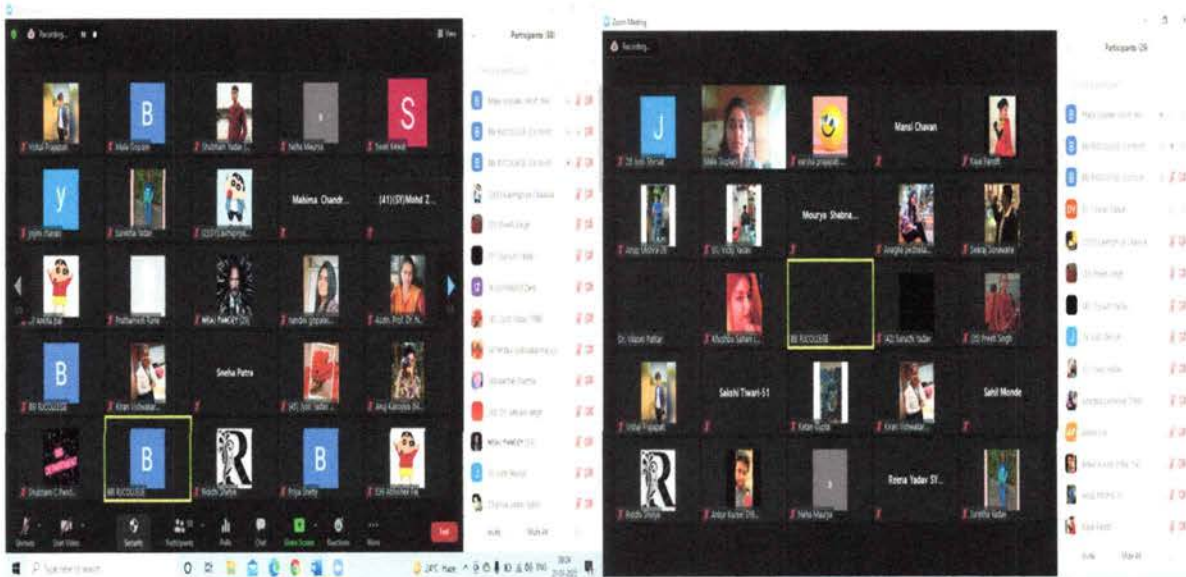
Recording...

View

Participants (30)

B

S

y

Mahima Chandr...

(41)(SY)Mohd Z...

Sneha Patra

B

B

R

B

Vishal Prajapati

Mala Gupta

Shubham Yadav

Neha Maurya

Swati Kewat

Kiran Vishwakar...

BB RJCOLLEGE

Rajshi Shetty

Priya Shetty

End

Security

Participants

Polls

Chat

Share Screen

Reactions

More

Unmute

Mute All

Type here to search

Zoom Meeting

Recording...

Participants (29)

J

Mansi Chavan

Mourya Shebna...

Sakshi Tiwari-51

Sahil Monde

Reena Yadav SY...

Vishal Prajapati

Kiran Vishwakar...

Neha Maurya

BB RJCOLLEGE

(20) Preeti Singh

Rajshi Shetty

Mute All

Unmute